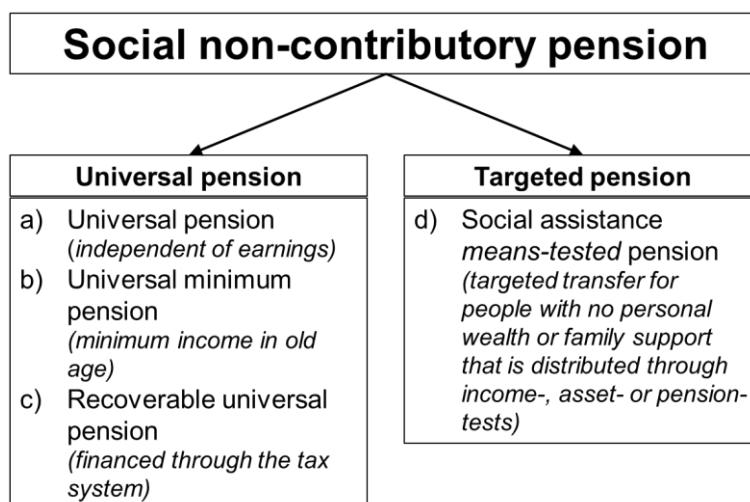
Social non-contributory pension

Universal pension

a) Universal pension (independent of earnings)

b) Universal minimum pension (minimum income in old age)

c) Recoverable universal pension (financed through the tax system)

Targeted pension

d) Social assistance means-tested pension (targeted transfer for people with no personal wealth or family support that is distributed through income-, asset- or pension-tests)